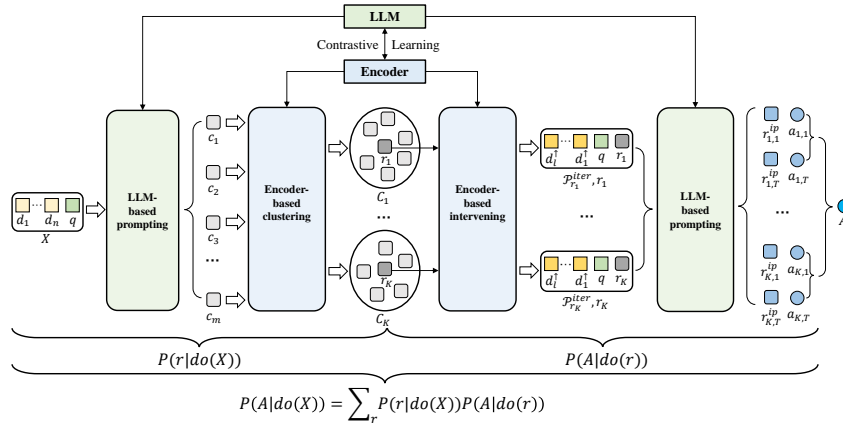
LLM

Contrastive Learning

Encoder

$d_1$ ... $d_n$ $q$

$X$

LLM-based prompting

$c_1$

$c_2$

$c_3$

...

$c_m$

Encoder-based clustering

$r_1$

$C_1$

...

$r_K$

$C_K$

Encoder-based intervening

$d_l^{\dagger}$ ... $d_1^{\dagger}$ $q$ $r_1$

$\mathcal{P}_{r_1}^{iter}, r_1$

...

$d_l^{\dagger}$ ... $d_1^{\dagger}$ $q$ $r_K$

$\mathcal{P}_{r_K}^{iter}, r_K$

LLM-based prompting

$r_{1,1}^{ip}$ $a_{1,1}$

$r_{1,T}^{ip}$ $a_{1,T}$

...

$r_{K,1}^{ip}$ $a_{K,1}$

$r_{K,T}^{ip}$ $a_{K,T}$

$P(r|do(X))$

$P(A|do(r))$

$P(A|do(X)) = \sum_r P(r|do(X))P(A|do(r))$